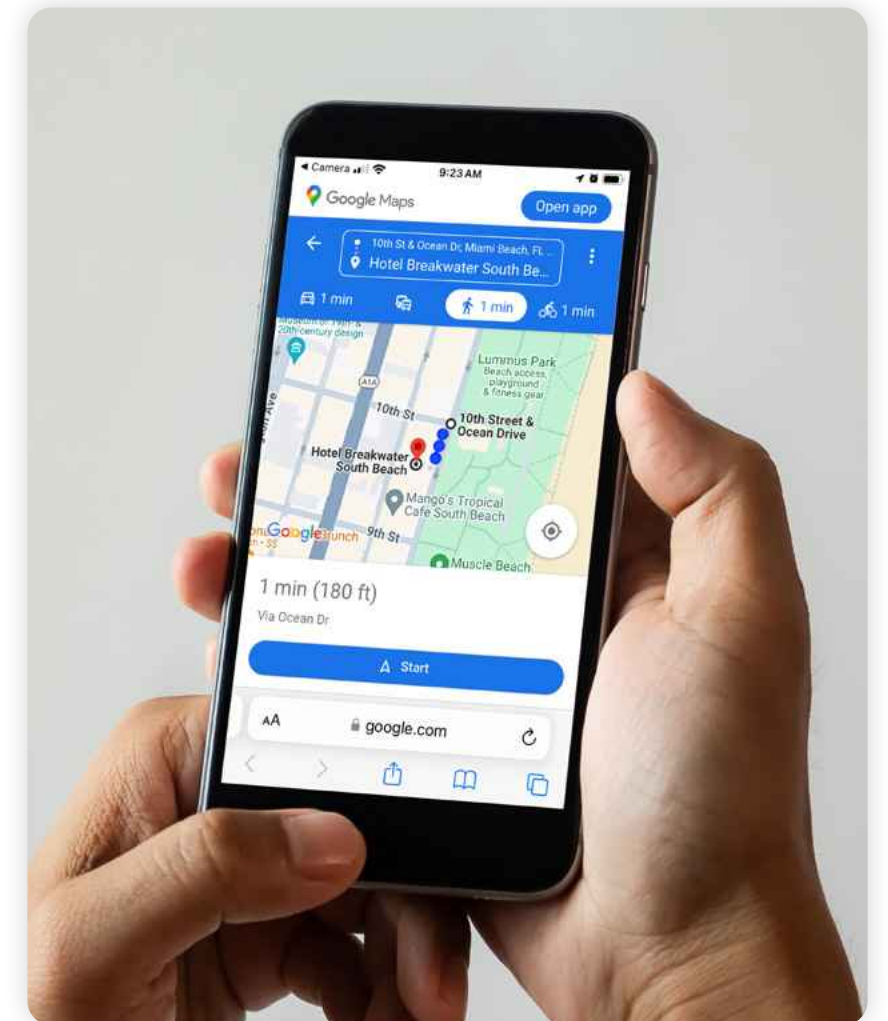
◂ Camera 9:23 AM

Google Maps

Open app

10th St & Ocean Dr, Miami Beach, FL ...

Hotel Breakwater South Be...

1 min

1 min

1 min

20th-century design

Lummus Park
Beach access,
playground
& fitness gear

A1A

10th St

10th Street &
Ocean Drive

Hotel Breakwater
South Beach

Mango's Tropical
Cafe South Beach

Google

9th St

Muscle Beach

1 min (180 ft)

Via Ocean Dr

Start

AA

google.com